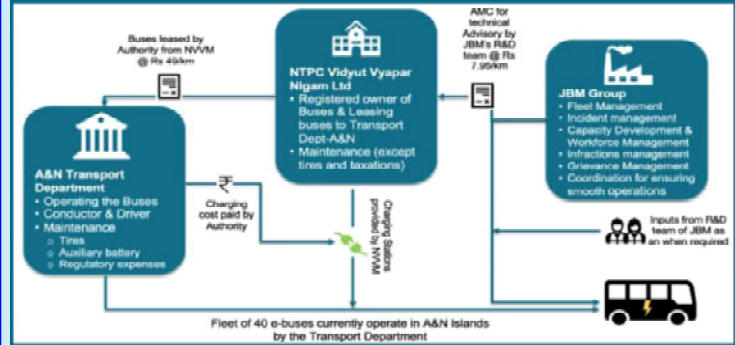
Buses leased by Authority from NVVM @ Rs 49/km

NTPC Vidyut Vyapar Nigam Ltd
• Registered owner of Buses & Leasing buses to Transport Dept-A&N
• Maintenance (except tires and taxations)

AMC for technical Advisory by JBM's R&D team @ Rs 7.95/km

JBM Group
• Fleet Management
• Incident management
• Capacity Development & Workforce Management
• Infractions management
• Grievance Management
• Coordination for ensuring smooth operations

A&N Transport Department
• Operating the Buses
• Conductor & Driver
• Maintenance
○ Tires
○ Auxiliary battery
○ Regulatory expenses

₹
Charging cost paid by Authority

Charging Stations provided by NVVM

Inputs from R&D team of JBM as an when required

Fleet of 40 e-buses currently operate in A&N Islands by the Transport Department